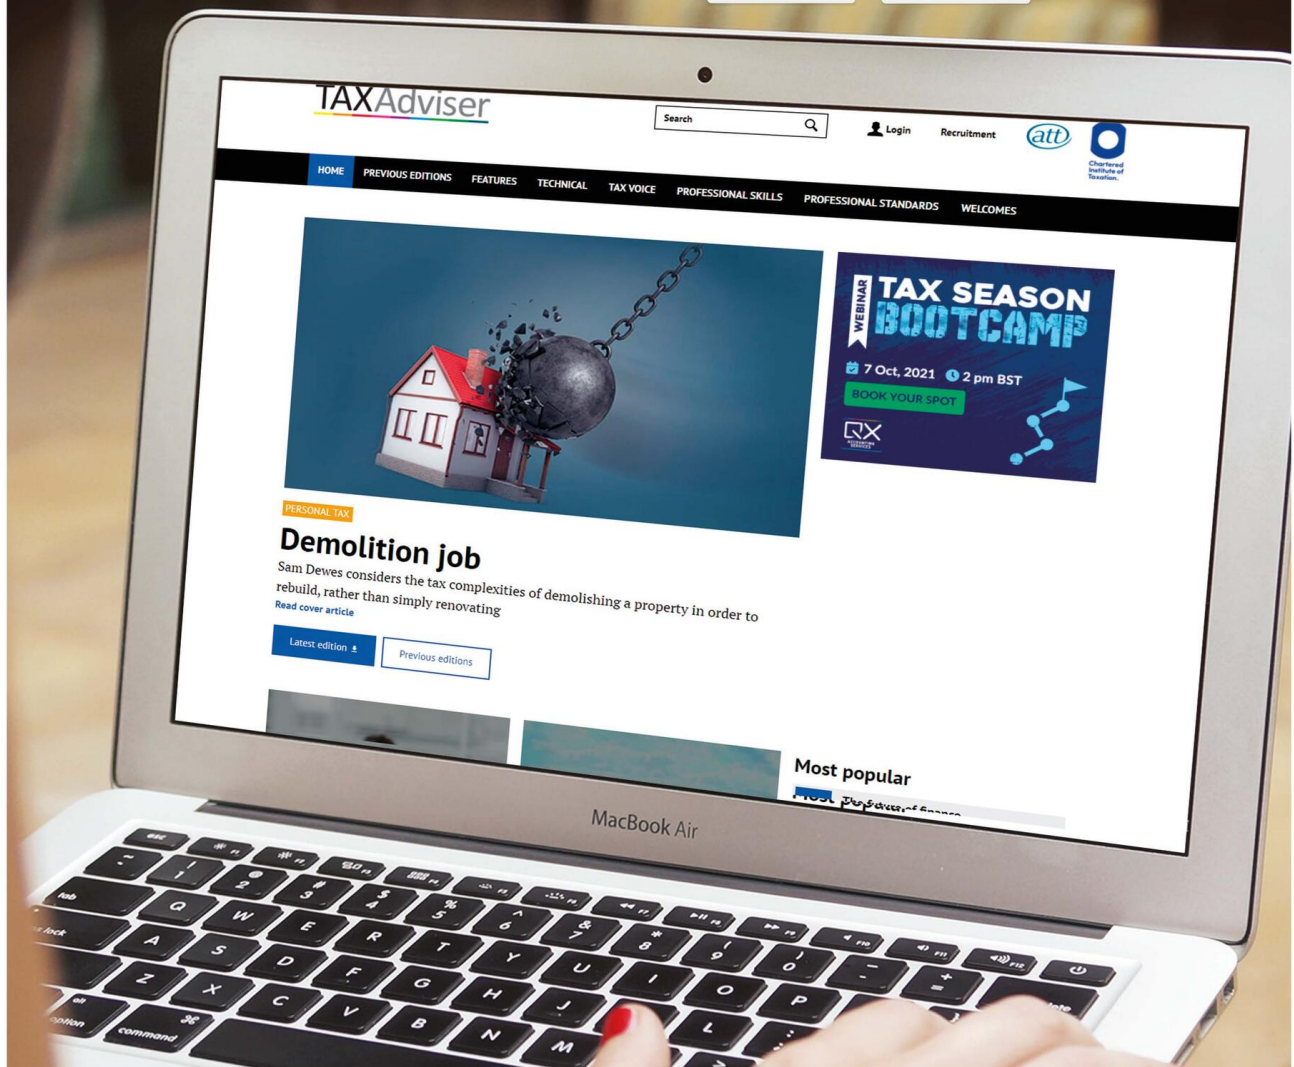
TAXAdviser

Search

Login Recruitment att Chartered Institute of Taxation

HOME PREVIOUS EDITIONS FEATURES TECHNICAL TAX VOICE PROFESSIONAL SKILLS PROFESSIONAL STANDARDS WELCOMES

WEBINAR TAX SEASON BOOTCAMP

7 Oct, 2021 2 pm BST

BOOK YOUR SPOT

QX

PERSONAL TAX

Demolition job

Sam Dewes considers the tax complexities of demolishing a property in order to rebuild, rather than simply renovating

Read cover article

Latest edition

Previous editions

Most popular

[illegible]

MacBook Air

esc
tab
caps lock
shift
option
command
Q W E R T Y U I O P
A S D F G H J K L
Z X C V B N M